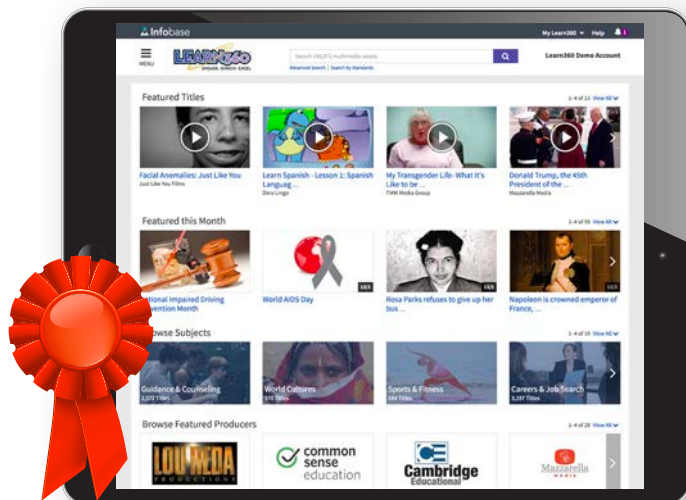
Infobase

My Learn360 ▾ Help

MENU

LEARN360
SPEAK · ENRICH · EXCEL

Search 160,871 multimedia assets
Advanced Search | Search by Standards

Learn360 Demo Account

Featured Titles

1 - 4 of 12 View All

Facial Anomalies: Just Like You
Just Like You Films

Learn Spanish - Lesson 1: Spanish Languag ...
Dino Lingo

My Transgender Life- What it's Like to be ...
TMW Media Group

Donald Trump, the 45th President of the ...
Mazzarella Media

Featured this Month

1 - 4 of 55 View All

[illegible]ational Impaired Driving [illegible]vention Month

World AIDS Day

Rosa Parks refuses to give up her bus ...

Napoleon is crowned emperor of France, ...

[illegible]owse Subjects

1 - 4 of 15 View All

Guidance & Counseling
2,572 Titles

World Cultures
570 Titles

Sports & Fitness
384 Titles

Careers & Job Search
1,187 Titles

Browse Featured Producers

1 - 4 of 28 View All

LOU REDA PRODUCTIONS

common sense education

Cambridge Educational

Mazzarella MEDIA